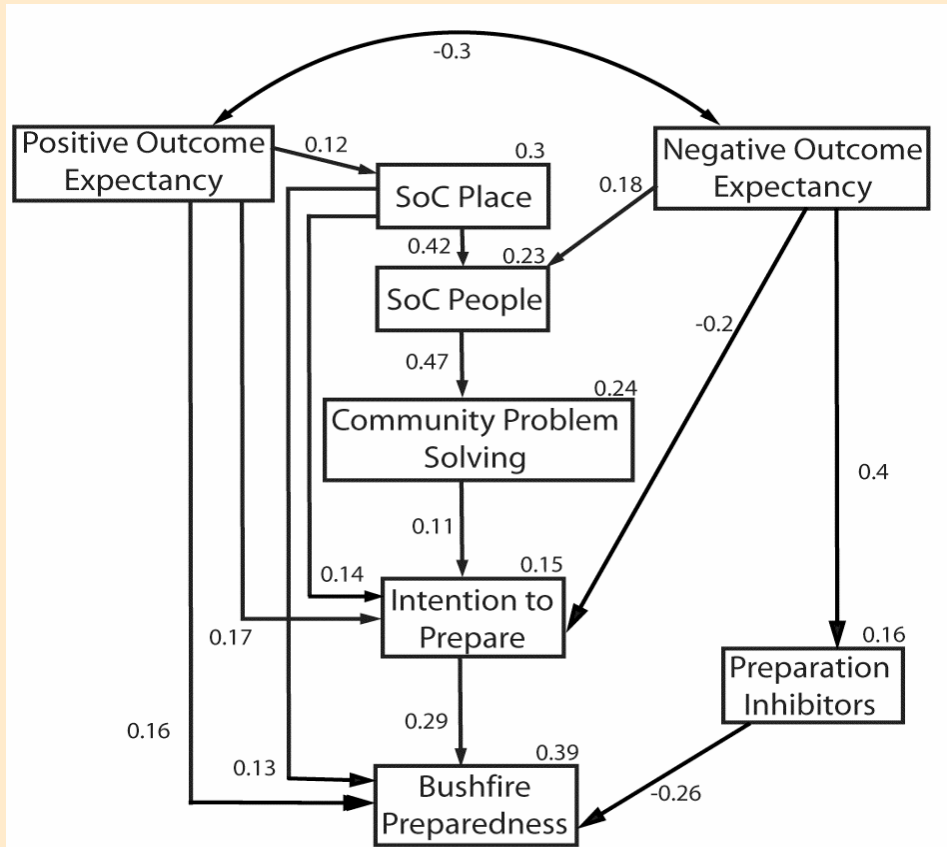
-0.3

Positive Outcome Expectancy

0.12

0.3

SoC Place

Negative Outcome Expectancy

0.18

0.42

0.23

SoC People

-0.2

0.47

0.24

Community Problem Solving

0.4

0.11

0.14

0.15

Intention to Prepare

0.17

0.16

Preparation Inhibitors

0.29

0.16

0.39

0.13

Bushfire Preparedness

-0.26